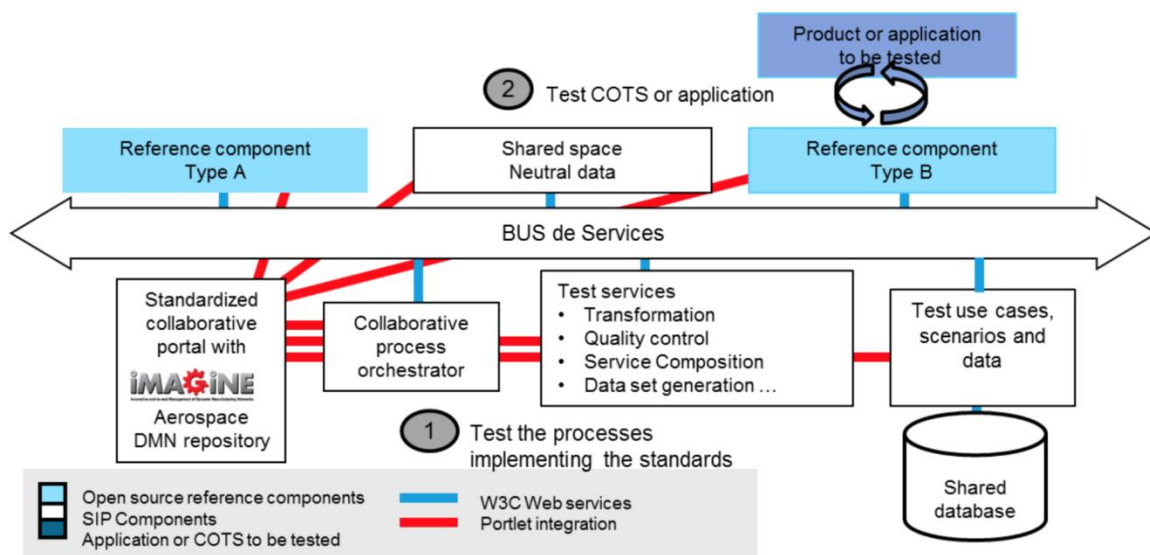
Product or application to be tested

2 Test COTS or application

Reference component Type A

Shared space Neutral data

Reference component Type B

BUS de Services

Standardized collaborative portal with

iMAGiNE

Aerospace DMN repository

Collaborative process orchestrator

Test services
• Transformation
• Quality control
• Service Composition
• Data set generation …

Test use cases, scenarios and data

1 Test the processes implementing the standards

Shared database

Open source reference components
SIP Components
Application or COTS to be tested

W3C Web services
Portlet integration